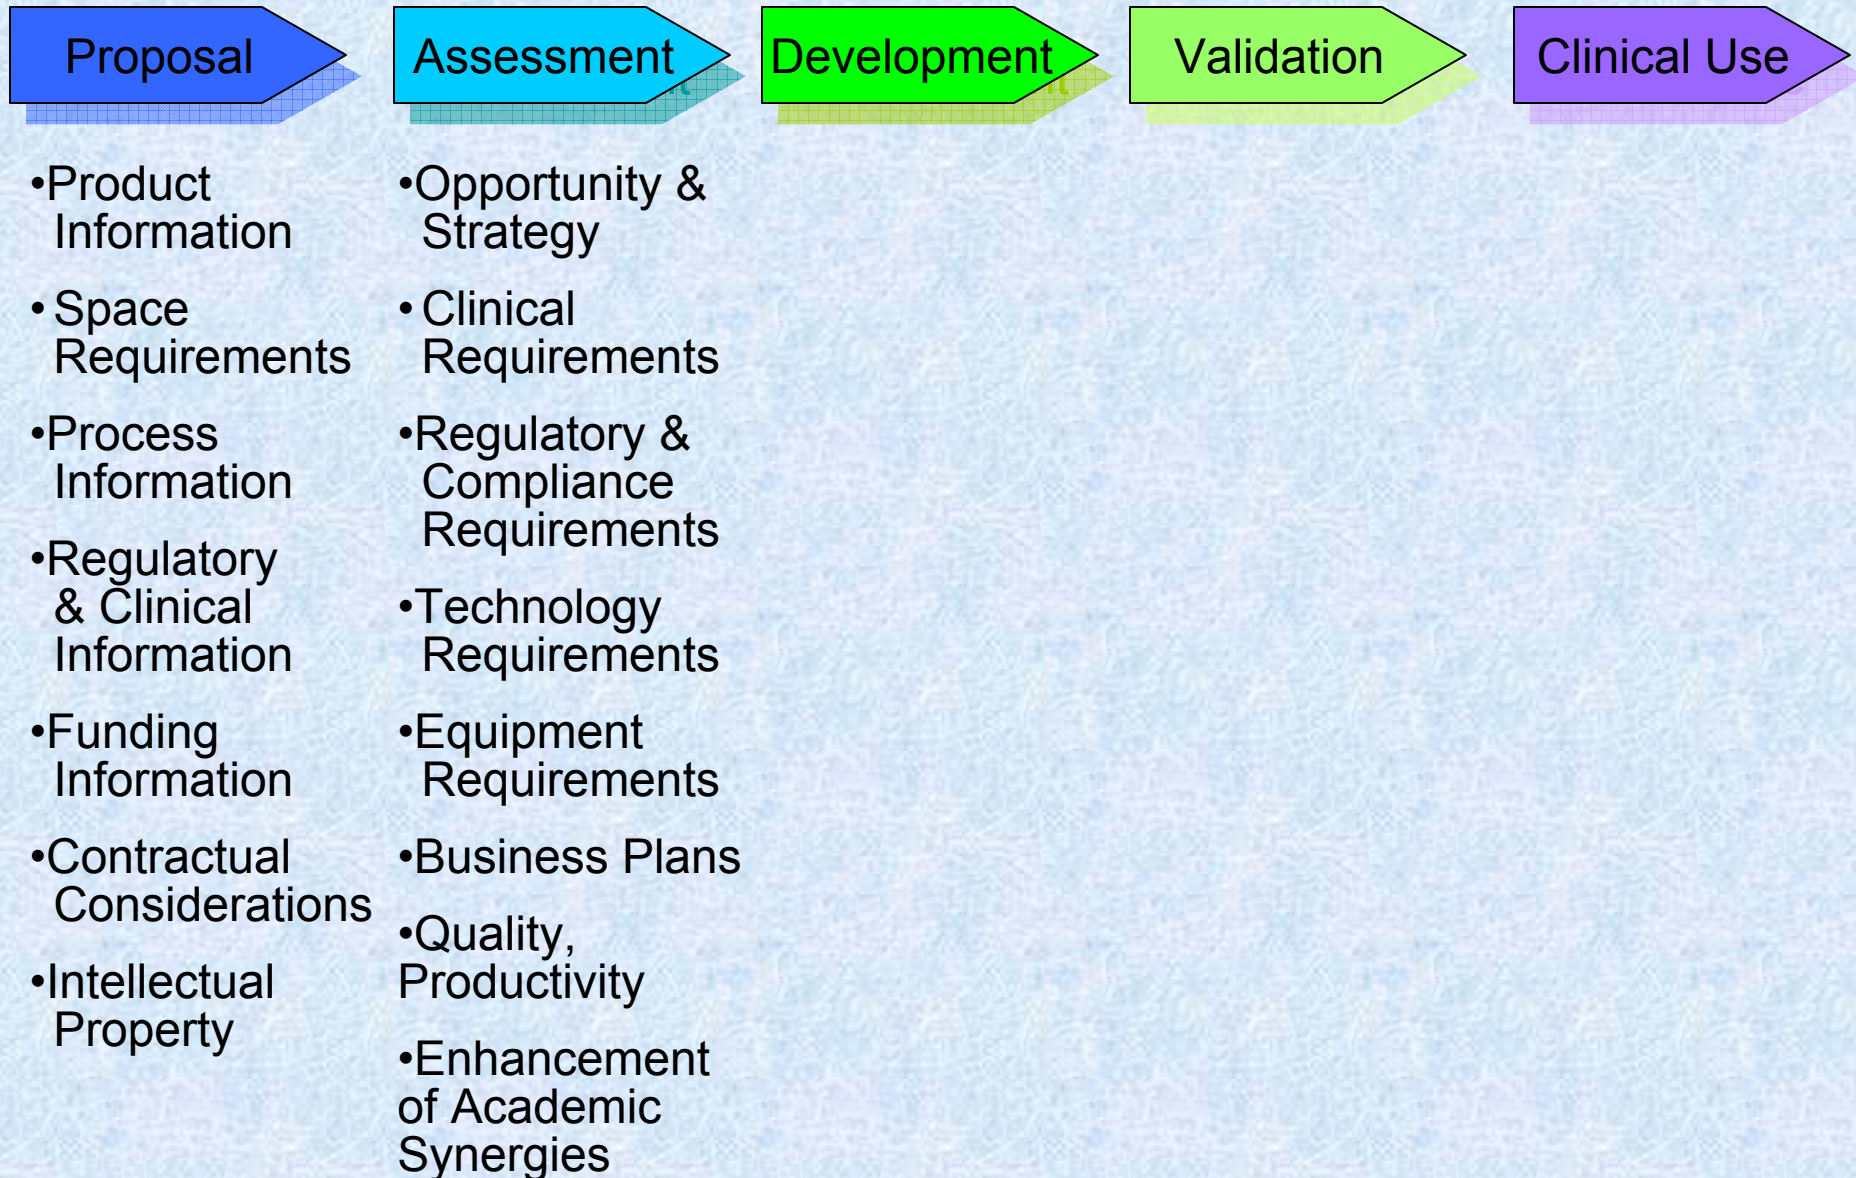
Proposal

Assessment

Development

Validation

Clinical Use

•Product Information

• Space Requirements

•Process Information

•Regulatory & Clinical Information

•Funding Information

•Contractual Considerations

•Intellectual Property

•Opportunity & Strategy

• Clinical Requirements

•Regulatory & Compliance Requirements

•Technology Requirements

•Equipment Requirements

•Business Plans

•Quality, Productivity

•Enhancement of Academic Synergies